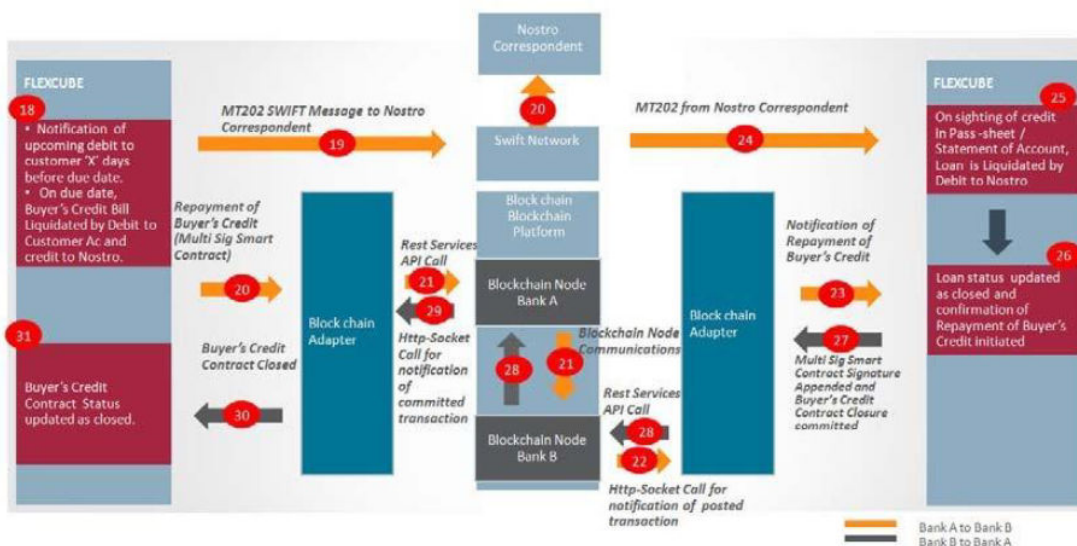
Nostro Correspondent

FLEXCUBE

18

• Notification of upcoming debit to customer 'X' days before due date.
• On due date, Buyer's Credit Bill Liquidated by Debit to Customer Ac and credit to Nostro.

MT202 SWIFT Message to Nostro Correspondent

19

20

Swift Network

MT202 from Nostro Correspondent

24

FLEXCUBE

25

On sighting of credit in Pass -sheet / Statement of Account, Loan is Liquidated by Debit to Nostro

Repayment of Buyer's Credit (Multi Sig Smart Contract)

20

Block chain Adapter

Block chain Blockchain Platform

Rest Services API Call

21

29

Http-Socket Call for notification of committed transaction

Blockchain Node Bank A

28

21

Blockchain Node Communications

Block chain Adapter

Notification of Repayment of Buyer's Credit

23

27

Multi Sig Smart Contract Signature Appended and Buyer's Credit Contract Closure committed

26

Loan status updated as closed and confirmation of Repayment of Buyer's Credit initiated

31

Buyer's Credit Contract Closed

Buyer's Credit Contract Status updated as closed.

30

Rest Services API Call

28

Blockchain Node Bank B

22

Http-Socket Call for notification of posted transaction

Bank A to Bank B
Bank B to Bank A